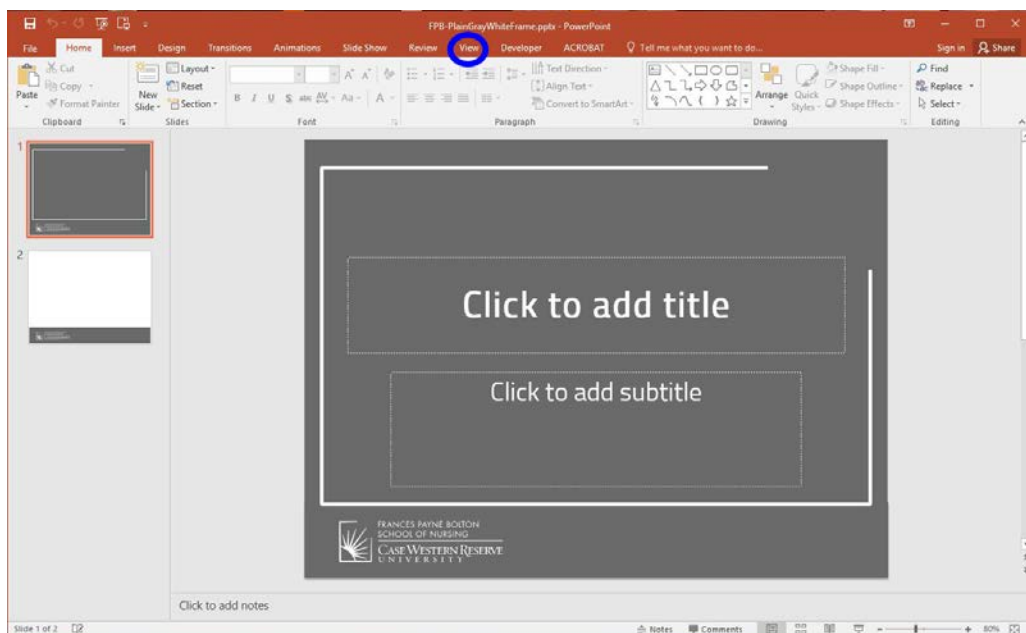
FPB-PlainGrayWhiteFrame.pptx - PowerPoint

Sign in Share

File Home Insert Design Transitions Animations Slide Show Review View Developer ACROBAT Tell me what you want to do...

Cut
Copy
Paste Format Painter
Clipboard

New Slide
Layout
Reset
Section
Slides

Font

Text Direction
Align Text
Convert to SmartArt
Paragraph

Arrange Quick Styles
Shape Fill
Shape Outline
Shape Effects
Drawing

Find
Replace
Select
Editing

1

2

Click to add title

Click to add subtitle

FRANCES PAYNE BOLTON SCHOOL OF NURSING
CASE WESTERN RESERVE UNIVERSITY

Click to add notes

Slide 1 of 2

Notes Comments 80%